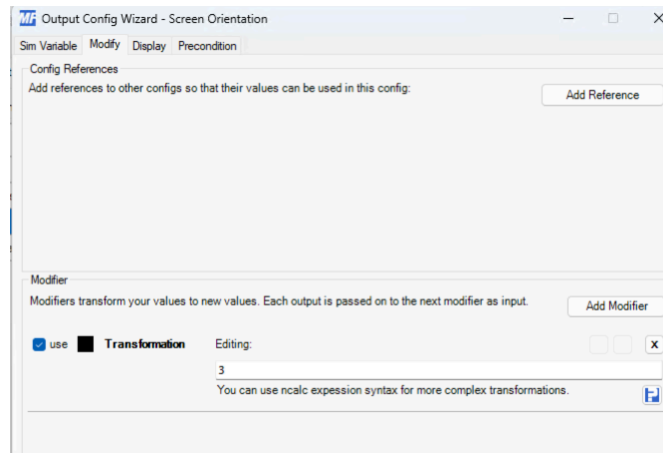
MF Output Config Wizard - Screen Orientation

Sim Variable | Modify | Display | Precondition

Config References

Add references to other configs so that their values can be used in this config:

Add Reference

Modifier

Modifiers transform your values to new values. Each output is passed on to the next modifier as input.

Add Modifier

use Transformation

Editing:

3

You can use ncalc expession syntax for more complex transformations.

x